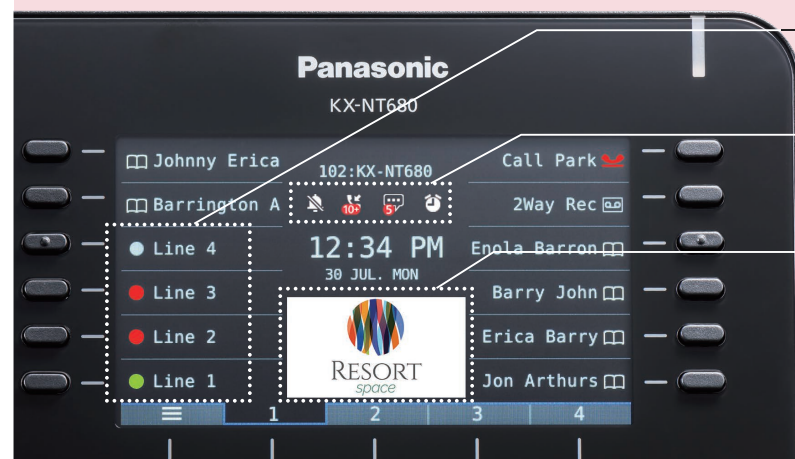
Panasonic
KX-NT680

Johnny Erica
Barrington A
Line 4
Line 3
Line 2
Line 1

102:KX-NT680
10+
5
12:34 PM
30 JUL. MON
RESORT
space

Call Park
2Way Rec
Enola Barron
Barry John
Erica Barry
Jon Arthurs

1
2
3
4